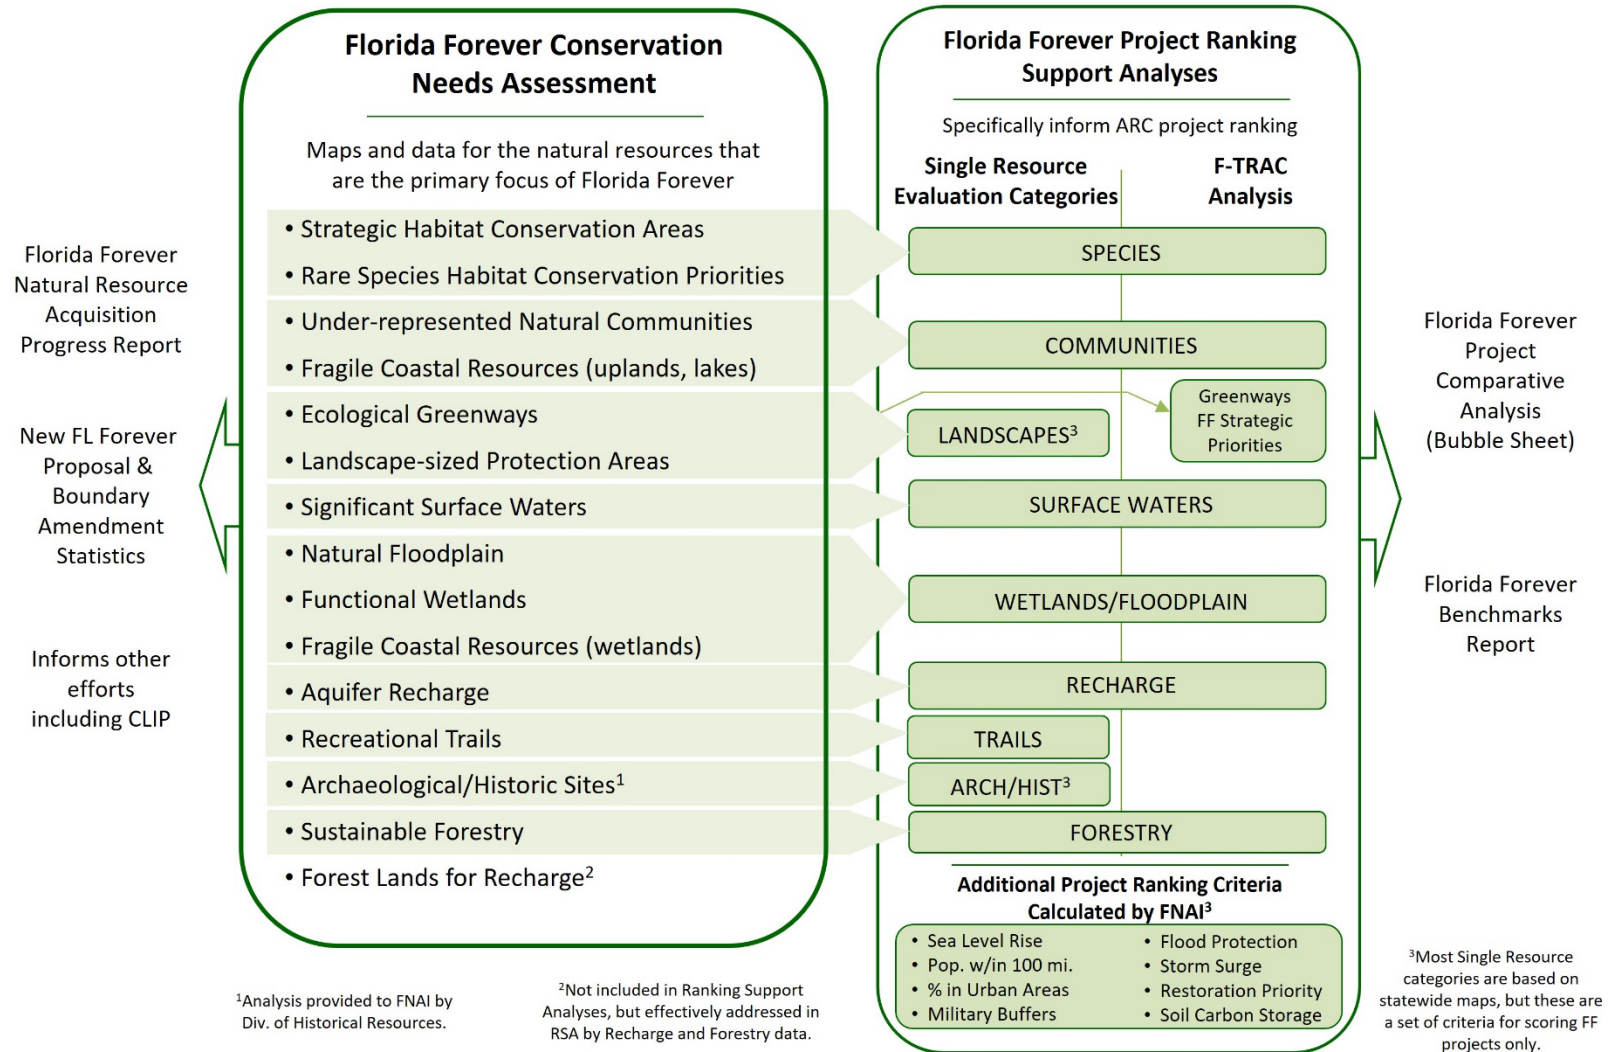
Florida Forever Natural Resource Acquisition Progress Report

New FL Forever Proposal & Boundary Amendment Statistics

Informs other efforts including CLIP

Florida Forever Conservation Needs Assessment

Maps and data for the natural resources that are the primary focus of Florida Forever

• Strategic Habitat Conservation Areas
• Rare Species Habitat Conservation Priorities
• Under-represented Natural Communities
• Fragile Coastal Resources (uplands, lakes)
• Ecological Greenways
• Landscape-sized Protection Areas
• Significant Surface Waters
• Natural Floodplain
• Functional Wetlands
• Fragile Coastal Resources (wetlands)
• Aquifer Recharge
• Recreational Trails
• Archaeological/Historic Sites$^1$
• Sustainable Forestry
• Forest Lands for Recharge$^2$

Florida Forever Project Ranking Support Analyses

Specifically inform ARC project ranking

Single Resource Evaluation Categories

F-TRAC Analysis

SPECIES

COMMUNITIES

LANDSCAPES$^3$

Greenways FF Strategic Priorities

SURFACE WATERS

WETLANDS/FLOODPLAIN

RECHARGE

TRAILS

ARCH/HIST$^3$

FORESTRY

Additional Project Ranking Criteria Calculated by FNAI$^3$

• Sea Level Rise
• Pop. w/in 100 mi.
• % in Urban Areas
• Military Buffers
• Flood Protection
• Storm Surge
• Restoration Priority
• Soil Carbon Storage

Florida Forever Project Comparative Analysis (Bubble Sheet)

Florida Forever Benchmarks Report

$^1$Analysis provided to FNAI by Div. of Historical Resources.

$^2$Not included in Ranking Support Analyses, but effectively addressed in RSA by Recharge and Forestry data.

$^3$Most Single Resource categories are based on statewide maps, but these are a set of criteria for scoring FF projects only.